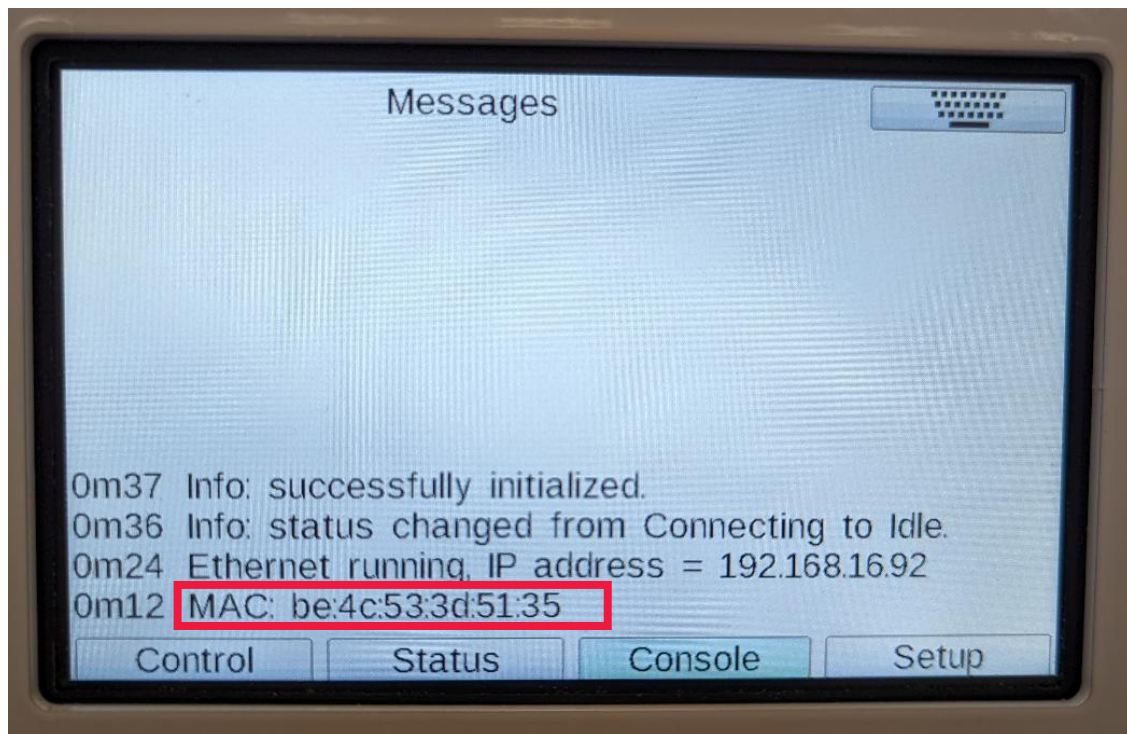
Messages

0m37 Info: successfully initialized.
0m36 Info: status changed from Connecting to Idle.
0m24 Ethernet running, IP address = 192.168.16.92
0m12 MAC: be:4c:53:3d:51:35

Control Status Console Setup